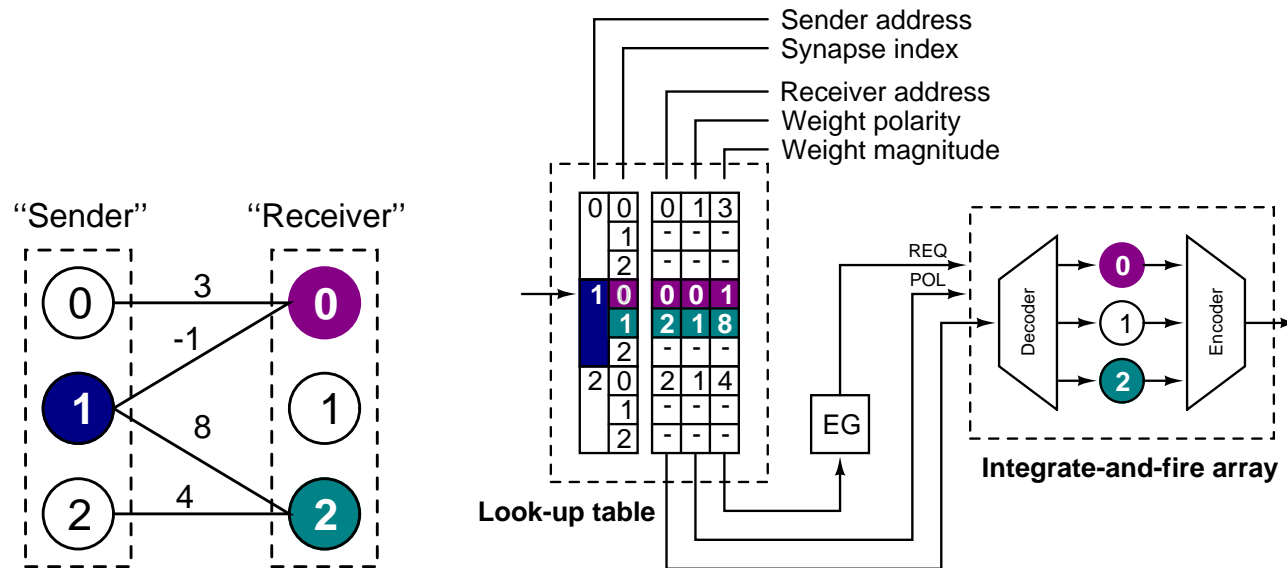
"Sender"
"Receiver"
0
1
2
0
1
2
3
-1
8
4

Sender address
Synapse index
Receiver address
Weight polarity
Weight magnitude

| | | | | |
|---|---|---|---|---|
| 0 | 0 | 0 | 1 | 3 |
| | 1 | - | - | - |
| | 2 | - | - | - |
| 1 | 0 | 0 | 0 | 1 |
| | 1 | 2 | 1 | 8 |
| | 2 | - | - | - |
| 2 | 0 | 2 | 1 | 4 |
| | 1 | - | - | - |
| | 2 | - | - | - |

Look-up table
EG
REQ
POL
Decoder
0
1
2
Encoder
Integrate-and-fire array